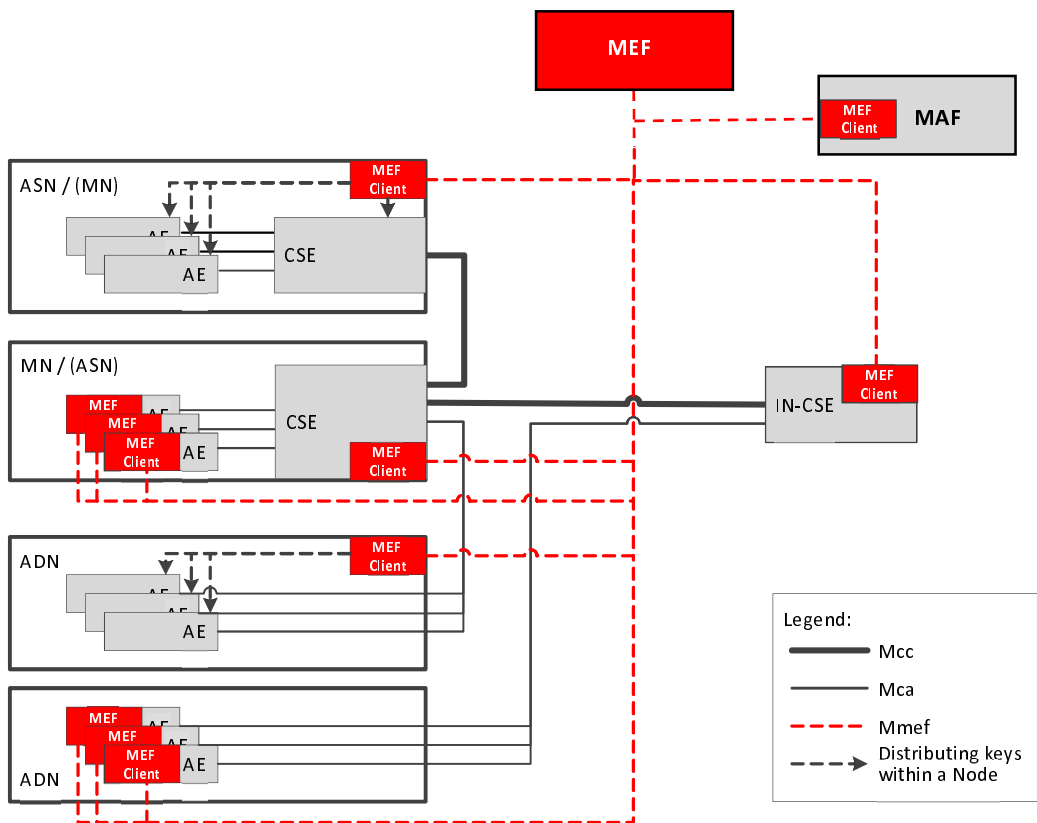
MEF

MEF Client

MAF

ASN / (MN)

MEF Client

AE

AE

AE

CSE

MN / (ASN)

MEF

AE

MEF

AE

MEF Client

AE

CSE

MEF Client

MEF Client

IN-CSE

ADN

MEF Client

AE

AE

AE

MEF

AE

MEF

AE

MEF Client

AE

ADN

Legend:

Mcc

Mca

Mmef

Distributing keys within a Node